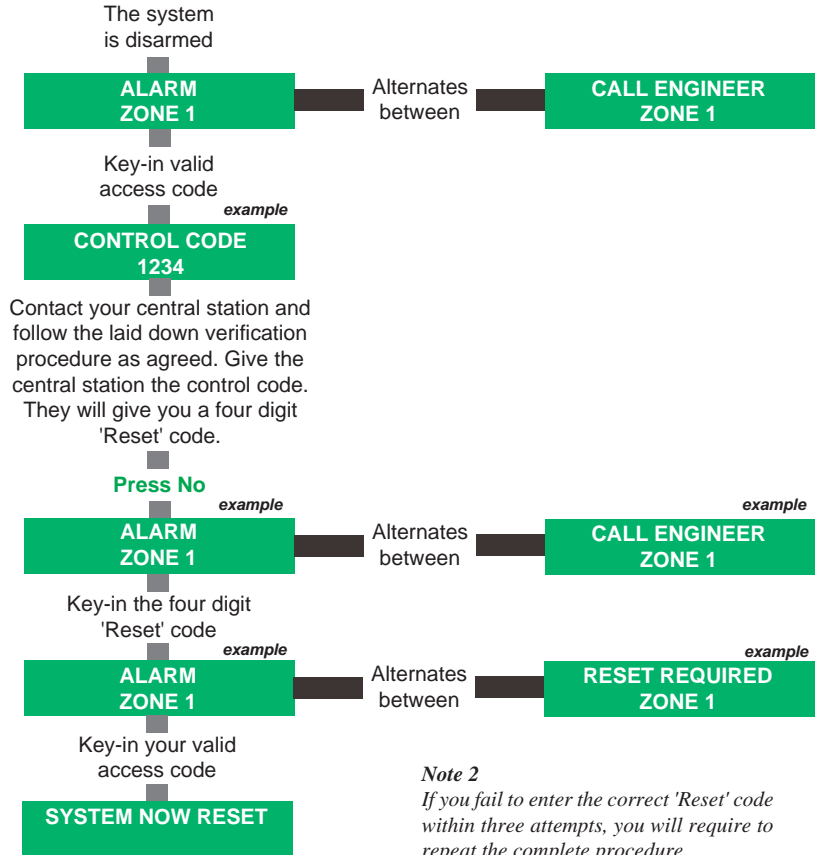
The system is disarmed

ALARM
ZONE 1

Alternates between

CALL ENGINEER
ZONE 1

Key-in valid access code

example

CONTROL CODE
1234

Contact your central station and follow the laid down verification procedure as agreed. Give the central station the control code. They will give you a four digit 'Reset' code.

Press No

example

ALARM
ZONE 1

Alternates between

example

CALL ENGINEER
ZONE 1

Key-in the four digit 'Reset' code

example

ALARM
ZONE 1

Alternates between

example

RESET REQUIRED
ZONE 1

Key-in your valid access code

SYSTEM NOW RESET

Note 2
If you fail to enter the correct 'Reset' code within three attempts, you will require to repeat the complete procedure.